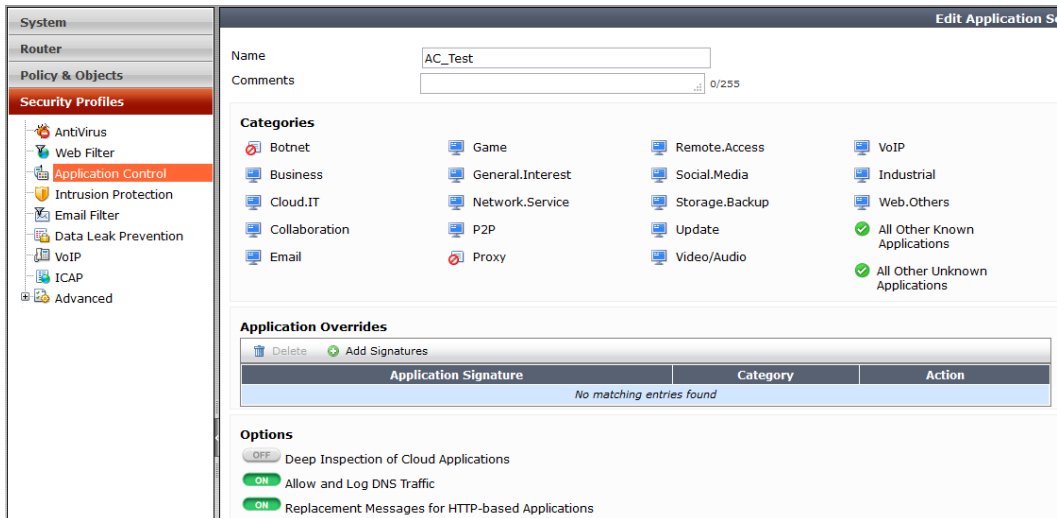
System
Router
Policy & Objects
Security Profiles
AntiVirus
Web Filter
Application Control
Intrusion Protection
Email Filter
Data Leak Prevention
VoIP
ICAP
Advanced

Edit Application Se

Name AC_Test
Comments 0/255

Categories
Botnet
Business
Cloud.IT
Collaboration
Email
Game
General.Interest
Network.Service
P2P
Proxy
Remote.Access
Social.Media
Storage.Backup
Update
Video/Audio
VoIP
Industrial
Web.Others
All Other Known Applications
All Other Unknown Applications

Application Overrides
Delete Add Signatures

| Application Signature | Category | Action |
|---|---|---|
| No matching entries found | | |

Options
OFF Deep Inspection of Cloud Applications
ON Allow and Log DNS Traffic
ON Replacement Messages for HTTP-based Applications